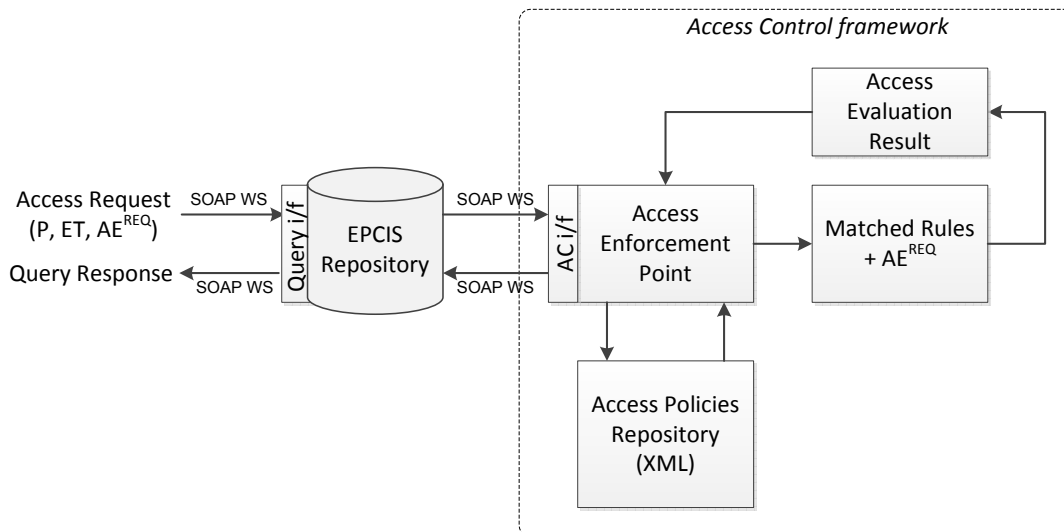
Access Control framework

Access Evaluation Result

Access Request (P, ET, $AE^{REQ}$)

SOAP WS

Query i/f

EPCIS Repository

SOAP WS

AC i/f

Access Enforcement Point

Matched Rules + $AE^{REQ}$

Query Response

SOAP WS

SOAP WS

Access Policies Repository (XML)